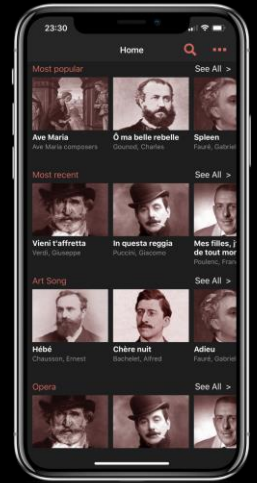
23:30

Home

Most popular
See All >

Ave Maria
Ave Maria composers

Ô ma belle rebelle
Gounod, Charles

Spleen
Fauré, Gabriel

Most recent
See All >

Vieni t'affretta
Verdi, Giuseppe

In questa reggia
Puccini, Giacomo

Mes filles, j
de tout mo
Poulenc, Fran

Art Song
See All >

Hébé
Chausson, Ernest

Chère nuit
Bachelet, Alfred

Adieu
Fauré, Gabriel

Opera
See All >